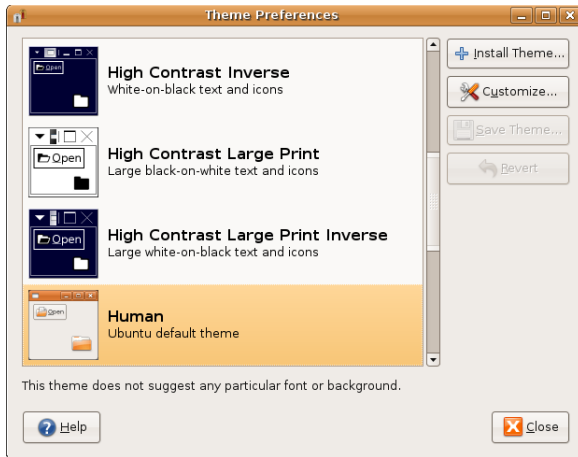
Theme Preferences

Open

High Contrast Inverse
White-on-black text and icons

Open

High Contrast Large Print
Large black-on-white text and icons

Open

High Contrast Large Print Inverse
Large white-on-black text and icons

Open

Human
Ubuntu default theme

Install Theme...

Customize...

Save Theme...

Revert

This theme does not suggest any particular font or background.

Help

Close